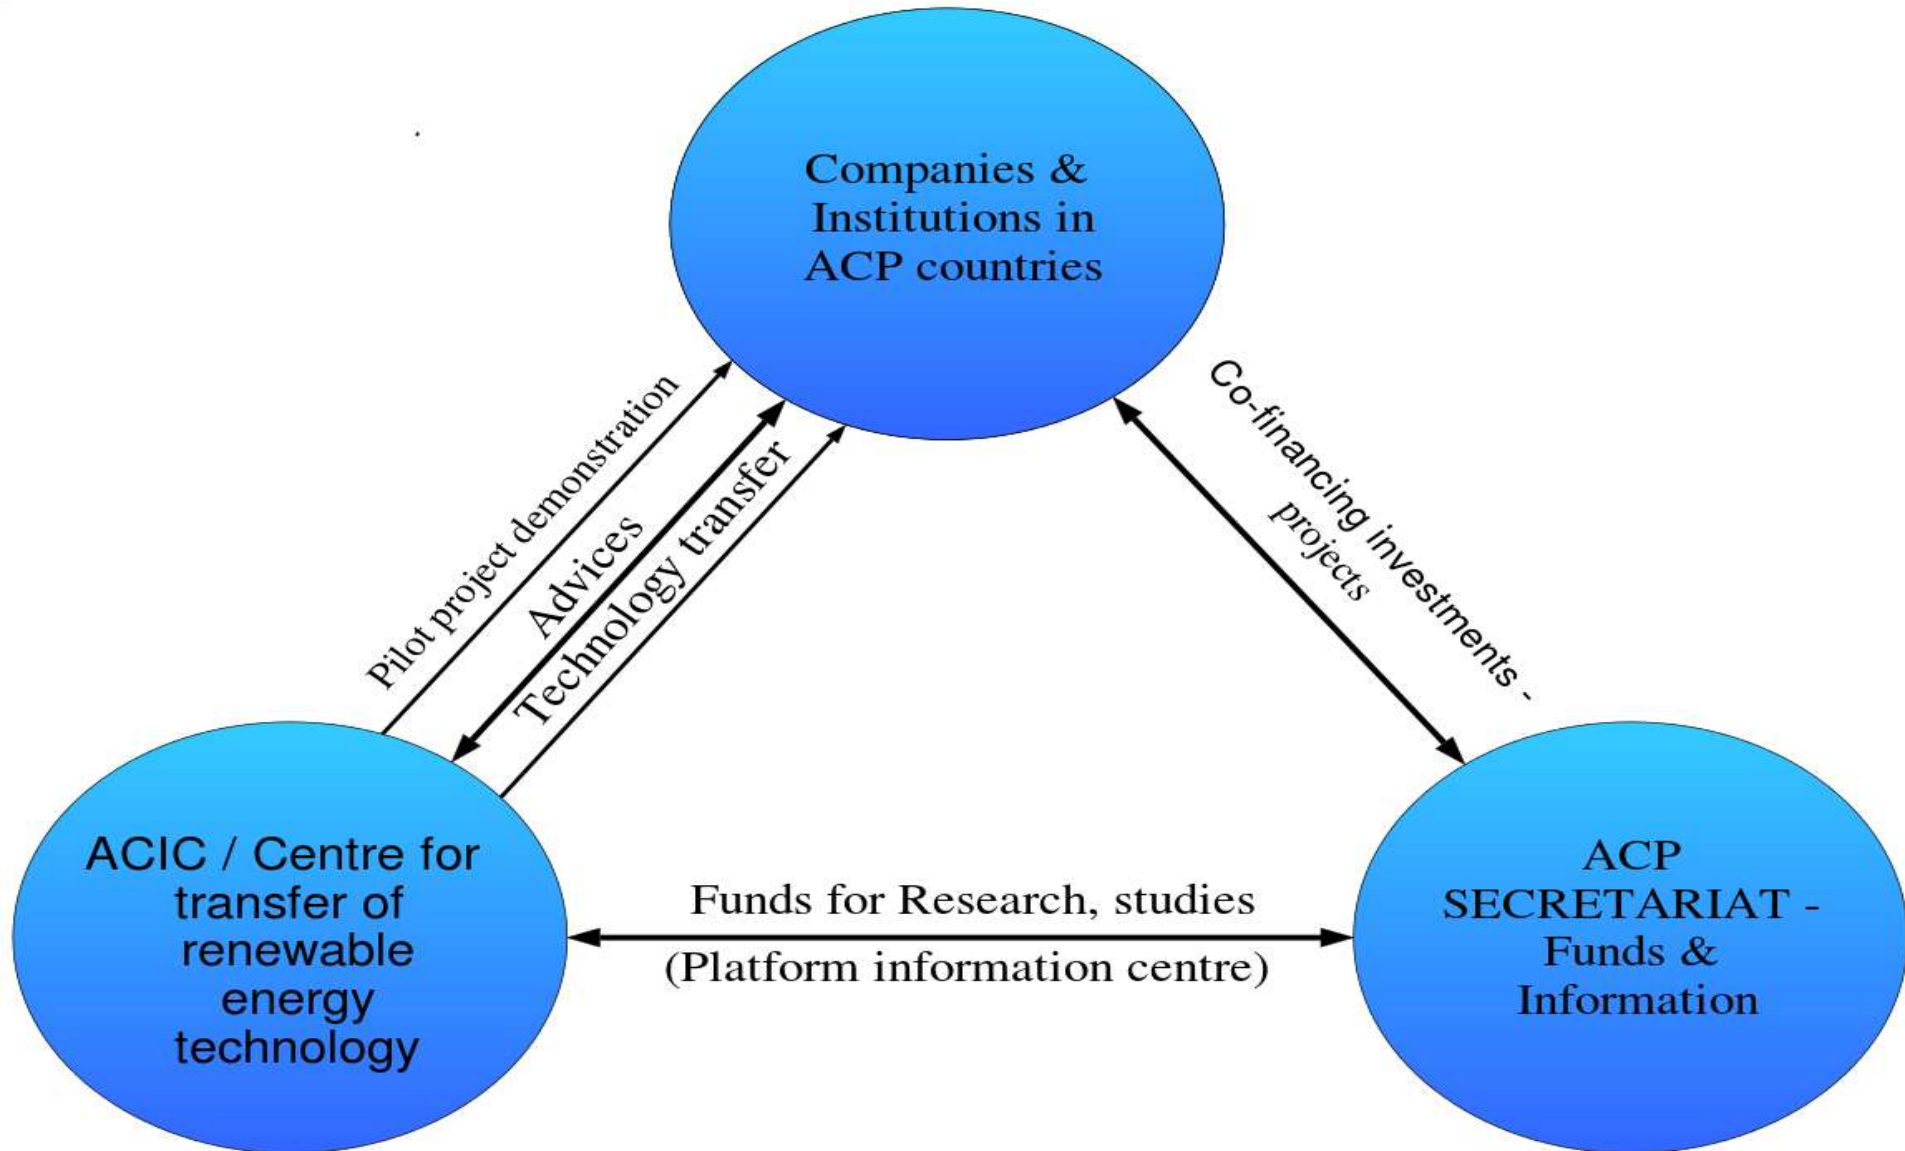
Companies & Institutions in ACP countries

Pilot project demonstration

Advices

Technology transfer

Co-financing investments - projects

ACIC / Centre for transfer of renewable energy technology

Funds for Research, studies

(Platform information centre)

ACP SECRETARIAT - Funds & Information